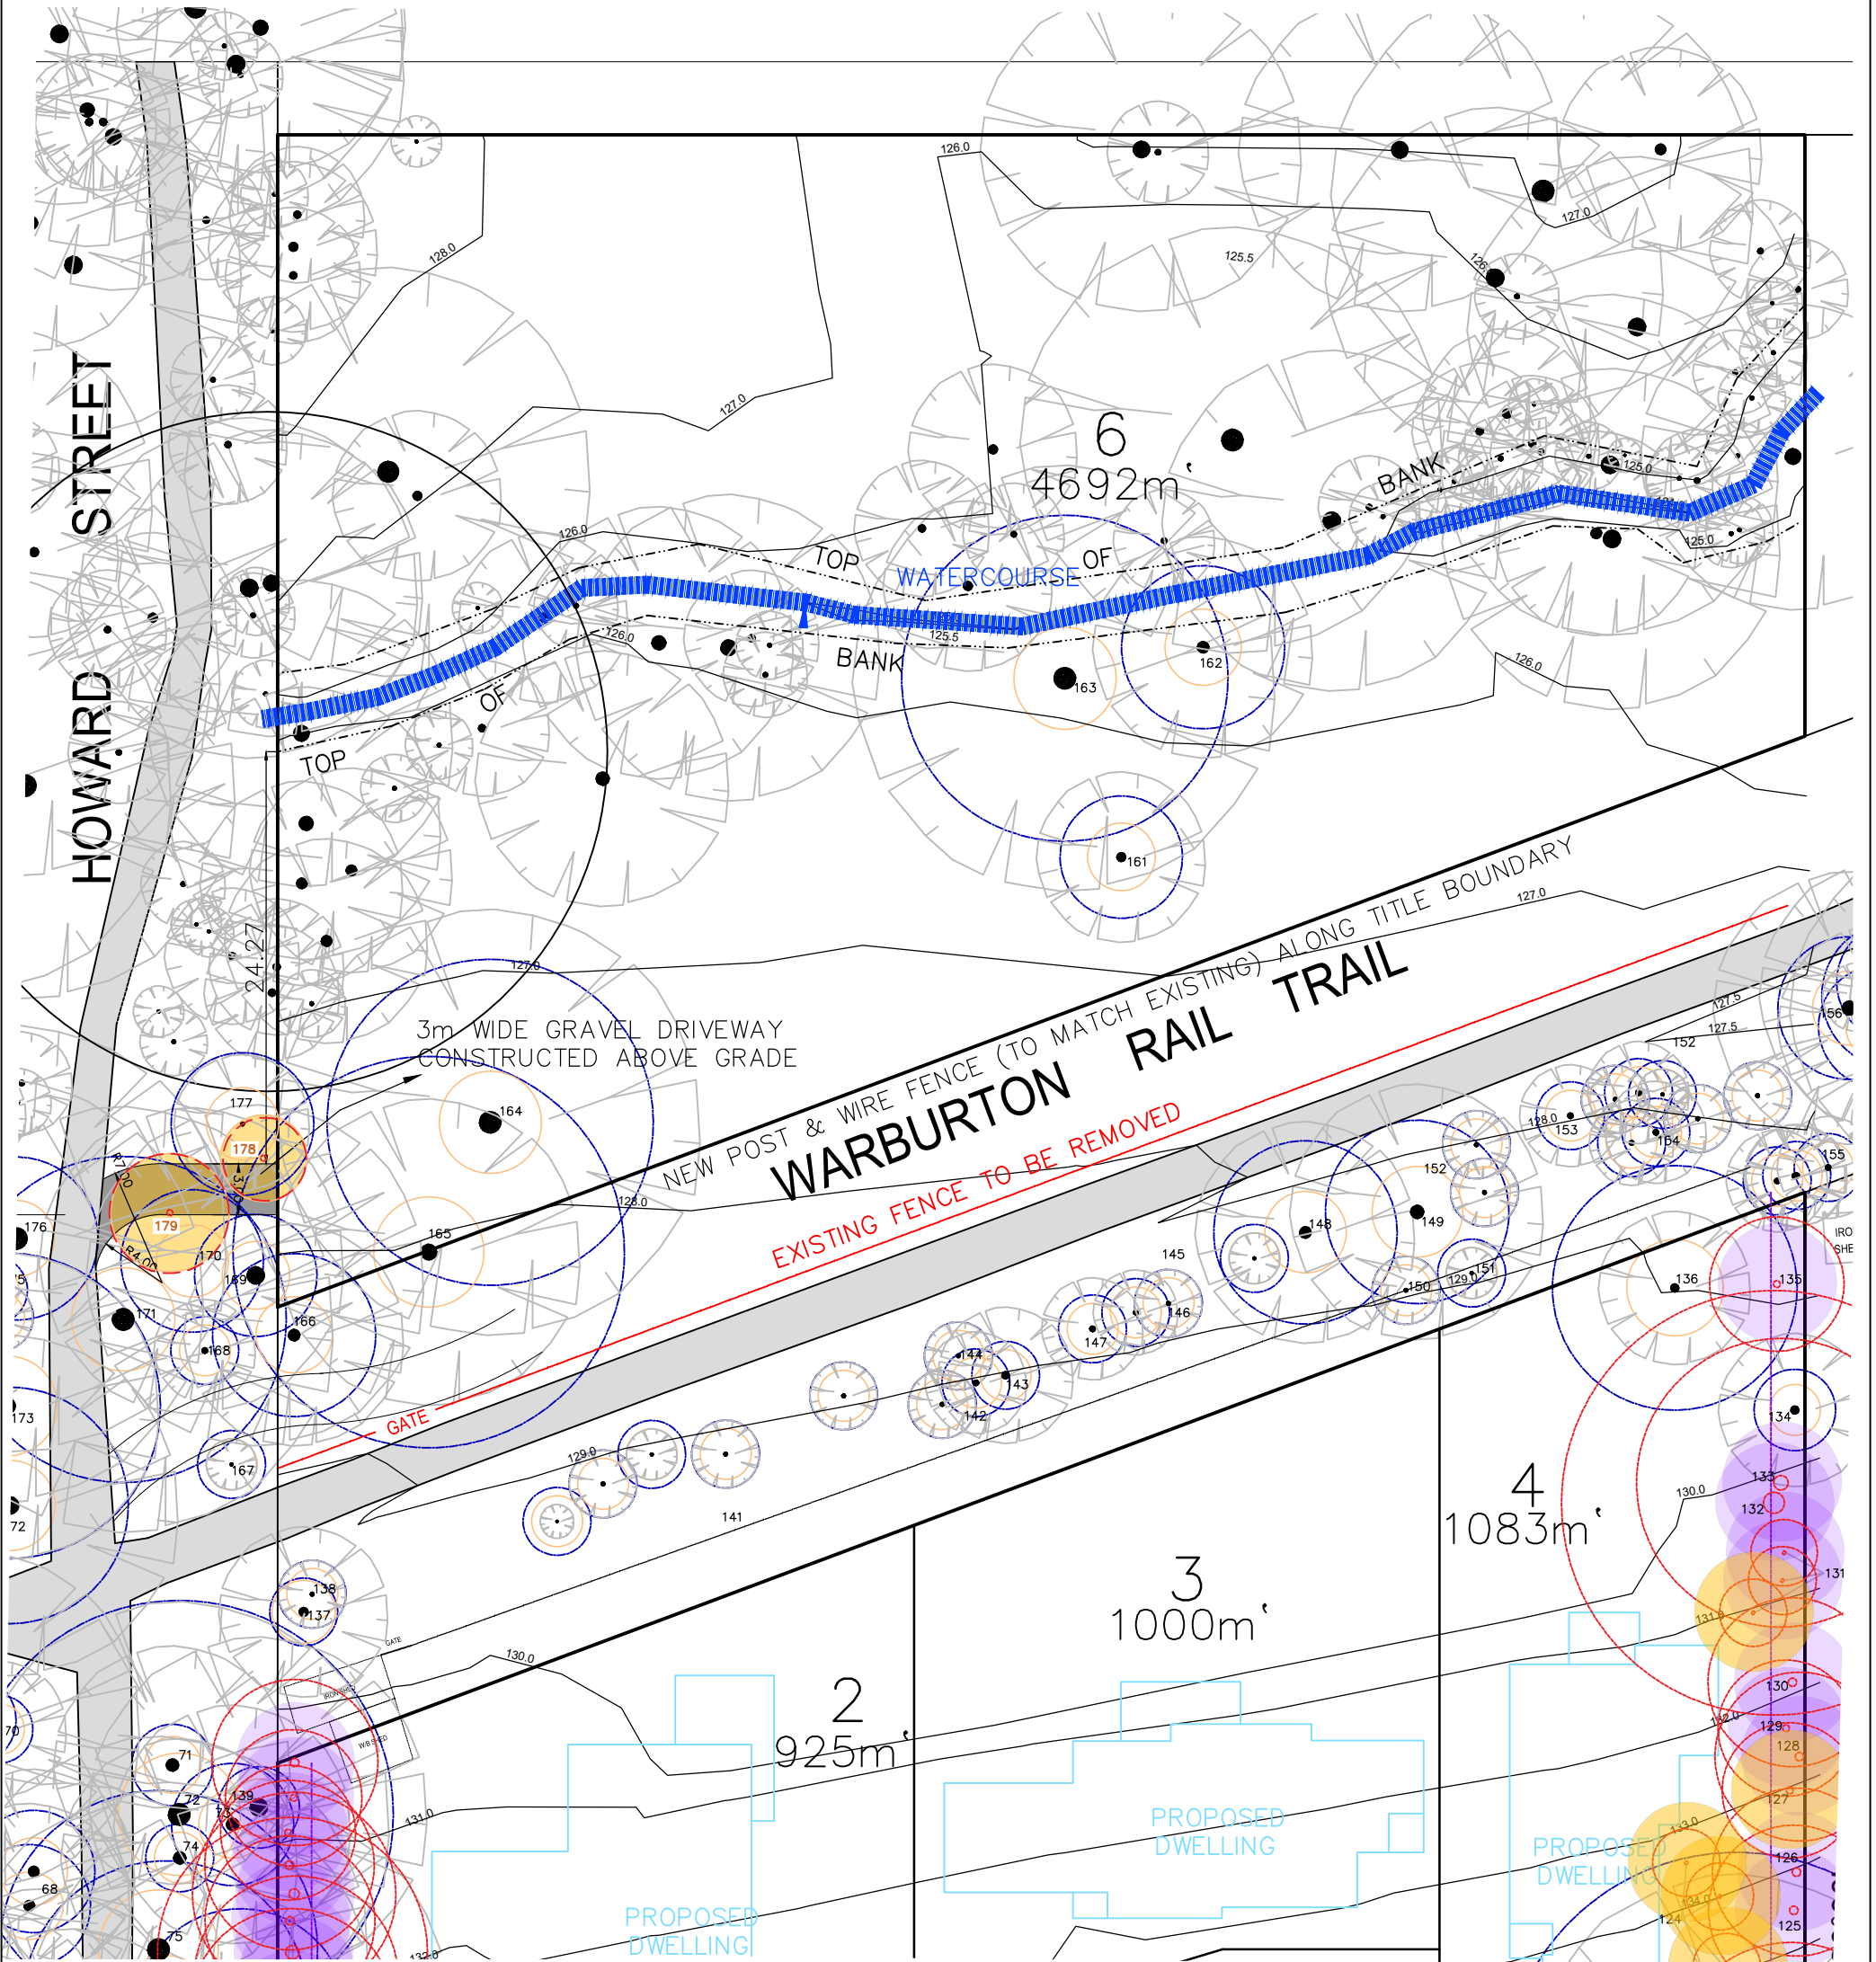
HOWARD STREET

6
4692m²

TOP OF BANK
WATERCOURSE
TOP OF BANK

126.0
128.0
127.0
126.0
125.5
127.0
125.0
125.0
126.0
126.0
125.5
126.0

162
163
161

NEW POST & WIRE FENCE (TO MATCH EXISTING) ALONG TITLE BOUNDARY
127.0

WARBURTON RAIL TRAIL

EXISTING FENCE TO BE REMOVED

3m WIDE GRAVEL DRIVEWAY
CONSTRUCTED ABOVE GRADE

24.27
127.0
128.0

177
178
179
176
170
169
171
168
166
167
165
164
173
72

GATE

152
153
154
155
156
127.5
127.5
128.0
152
149
148
145
146
147
150
151
129.0
136
135
134
133
132
131
130
129
128
127
126
125
124
144
143
142
141
129.0
130.0
131.0

138
137
71
72
73
74
75
68
70
139

4
1083m²

3
1000m²

2
925m²

130.0
131.0
132.0
133.0
134.0

PROPOSED
DWELLING

PROPOSED
DWELLING

PROPOSED
DWELLING

IRO
SHE